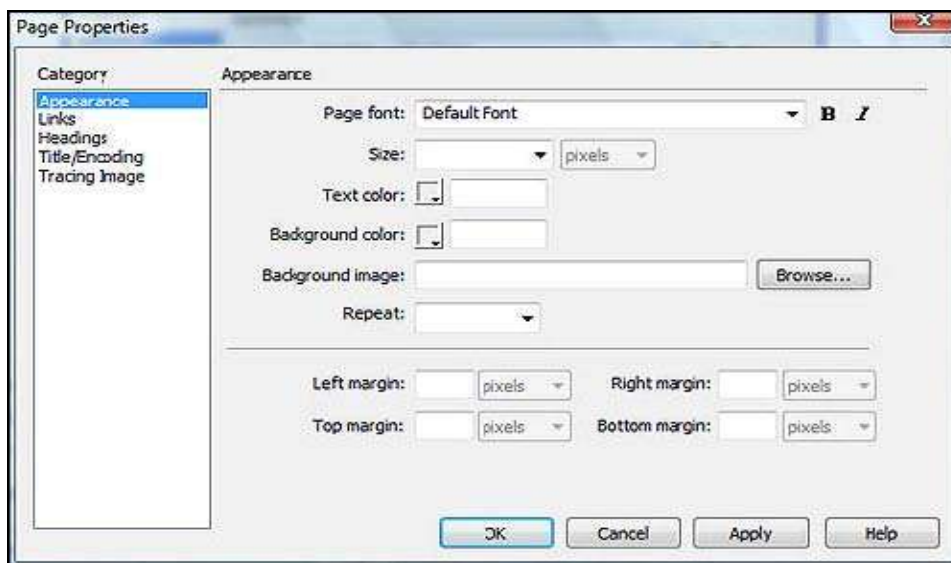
Page Properties

Category

Appearance
Links
Headings
Title/Encoding
Tracing Image

Appearance

Page font: Default Font B I

Size: pixels

Text color:

Background color:

Background image: Browse...

Repeat:

Left margin: pixels Right margin: pixels

Top margin: pixels Bottom margin: pixels

OK Cancel Apply Help